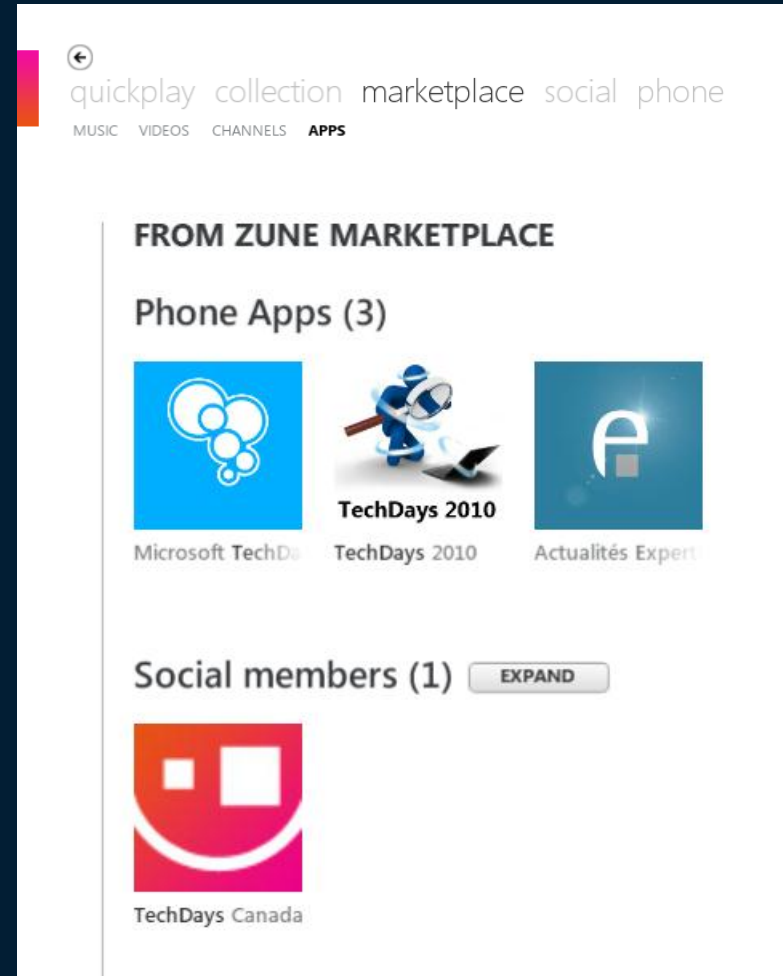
quickplay collection marketplace social phone
MUSIC VIDEOS CHANNELS APPS

FROM ZUNE MARKETPLACE

Phone Apps (3)

TechDays 2010

Microsoft TechDa
TechDays 2010
Actualités Expert

Social members (1) EXPAND

TechDays Canada